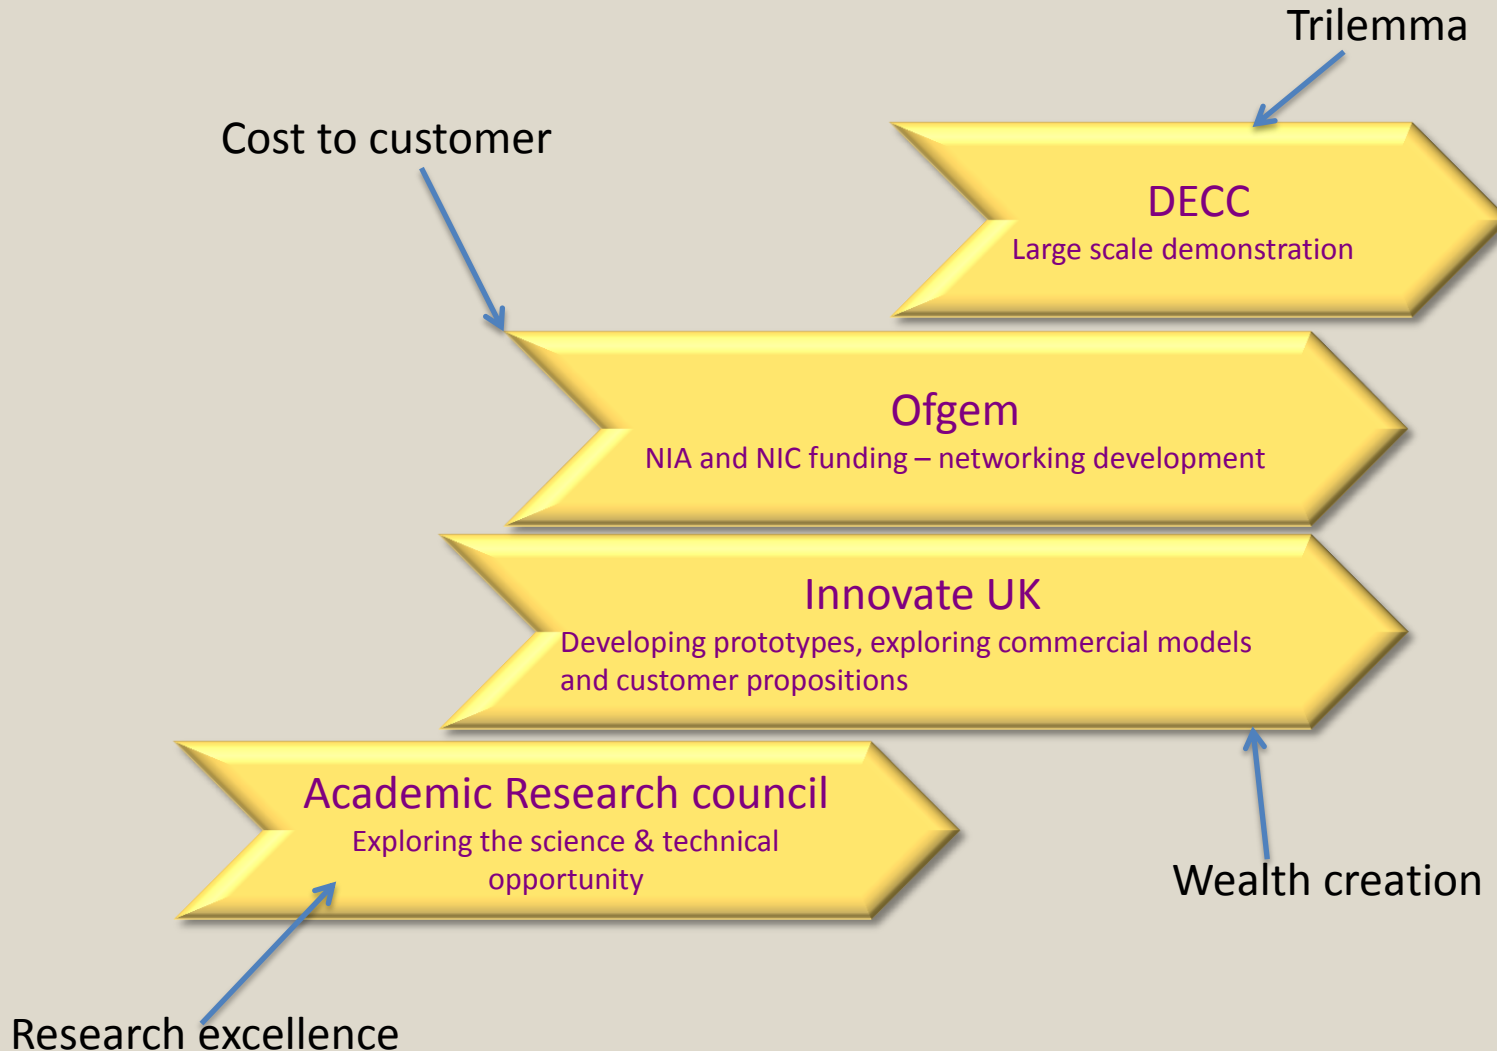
Trilemma

Cost to customer

DECC
Large scale demonstration

Ofgem
NIA and NIC funding – networking development

Innovate UK
Developing prototypes, exploring commercial models and customer propositions

Academic Research council
Exploring the science & technical opportunity

Wealth creation

Research excellence